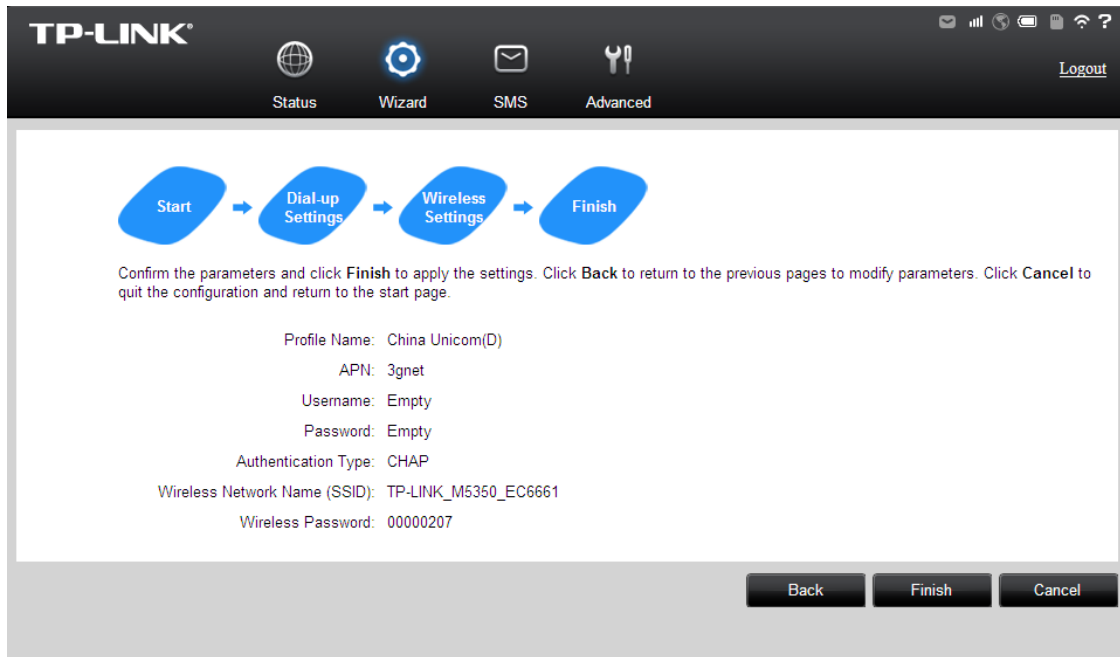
TP-LINK®

?

Logout

Status Wizard SMS Advanced

Start Dial-up Settings Wireless Settings Finish

Confirm the parameters and click **Finish** to apply the settings. Click **Back** to return to the previous pages to modify parameters. Click **Cancel** to quit the configuration and return to the start page.

Profile Name: China Unicom(D)
APN: 3gnet
Username: Empty
Password: Empty
Authentication Type: CHAP
Wireless Network Name (SSID): TP-LINK_M5350_EC6661
Wireless Password: 00000207

Back Finish Cancel